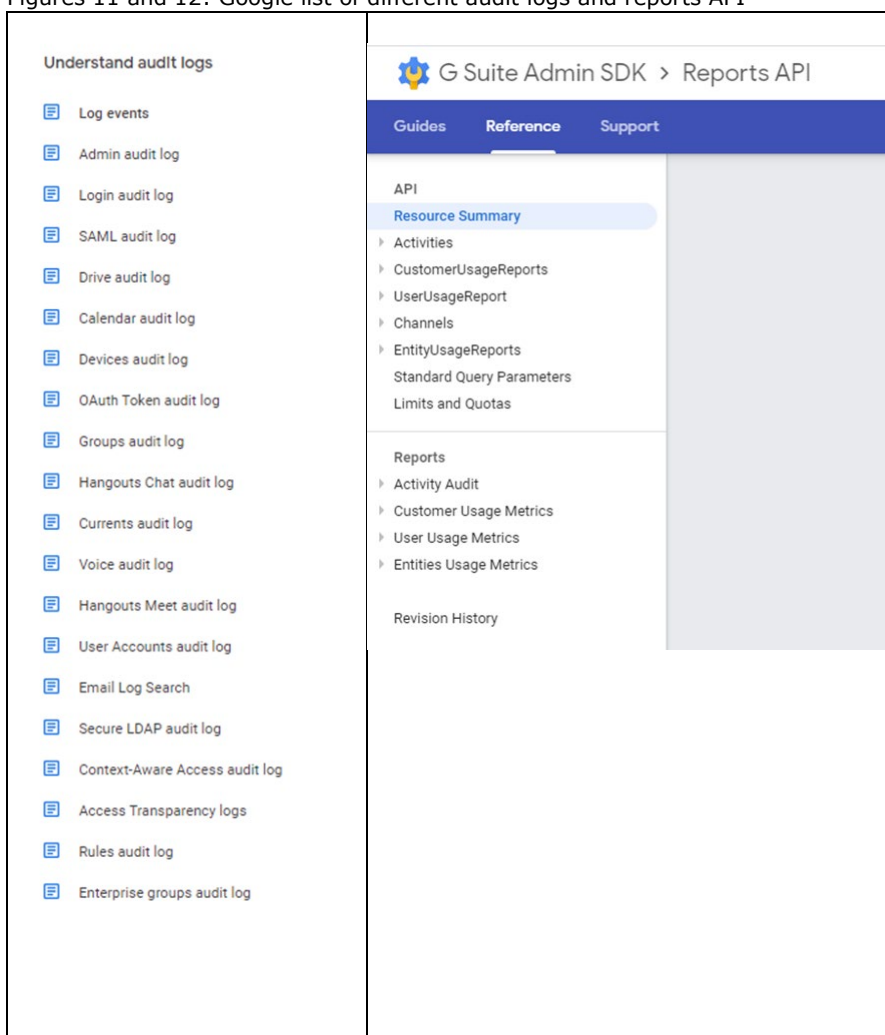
Figures 11 and 12: Google list of different audit logs and reports API

Understand audit logs

Log events
Admin audit log
Login audit log
SAML audit log
Drive audit log
Calendar audit log
Devices audit log
OAuth Token audit log
Groups audit log
Hangouts Chat audit log
Currents audit log
Voice audit log
Hangouts Meet audit log
User Accounts audit log
Email Log Search
Secure LDAP audit log
Context-Aware Access audit log
Access Transparency logs
Rules audit log
Enterprise groups audit log

G Suite Admin SDK > Reports API

Guides Reference Support

API
Resource Summary
Activities
CustomerUsageReports
UserUsageReport
Channels
EntityUsageReports
Standard Query Parameters
Limits and Quotas

Reports
Activity Audit
Customer Usage Metrics
User Usage Metrics
Entities Usage Metrics

Revision History